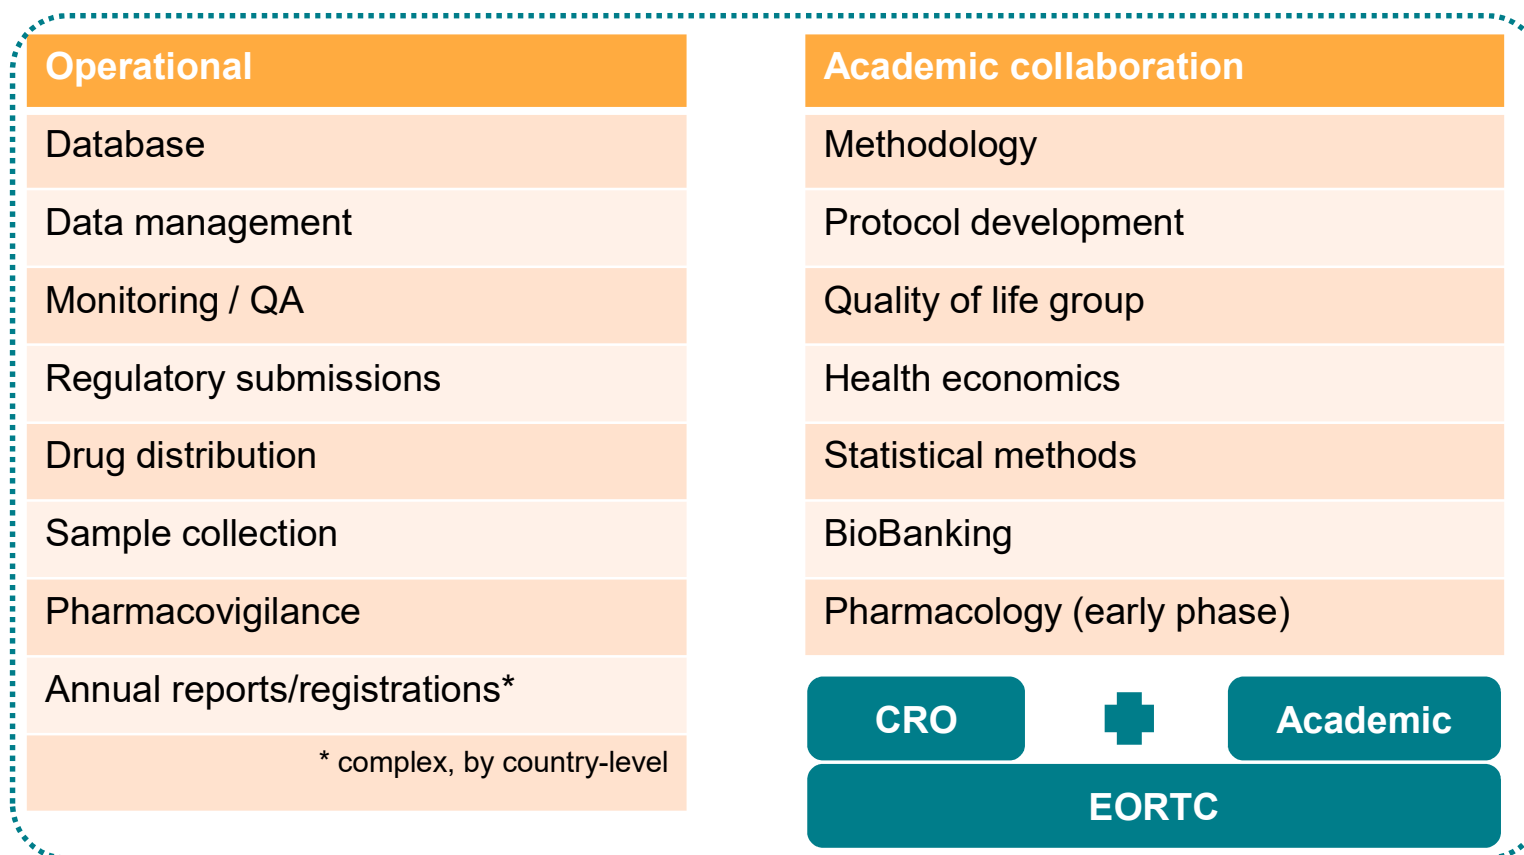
| Operational |
|---|
| Database |
| Data management |
| Monitoring / QA |
| Regulatory submissions |
| Drug distribution |
| Sample collection |
| Pharmacovigilance |
| Annual reports/registrations* |
| * complex, by country-level |

| Academic collaboration |
|---|
| Methodology |
| Protocol development |
| Quality of life group |
| Health economics |
| Statistical methods |
| BioBanking |
| Pharmacology (early phase) |

CRO

Academic

EORTC